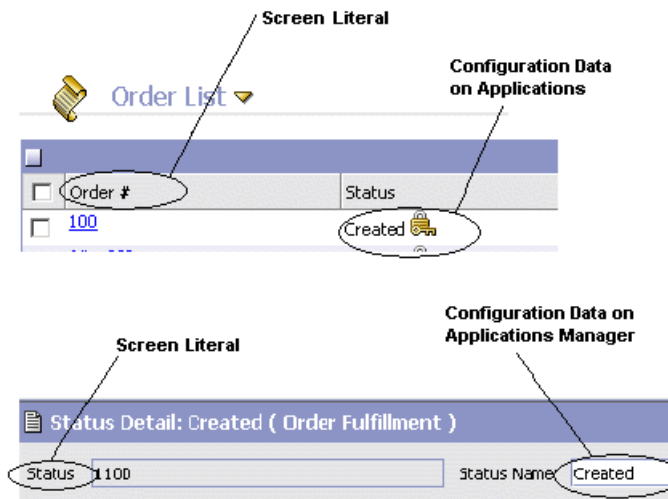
Screen Literal

Configuration Data on Applications

Order List

| | Order # | Status |
|---|---|---|
| | 100 | Created |

Configuration Data on Applications Manager

Screen Literal

Status Detail: Created ( Order Fulfillment )

Status 1100

Status Name Created